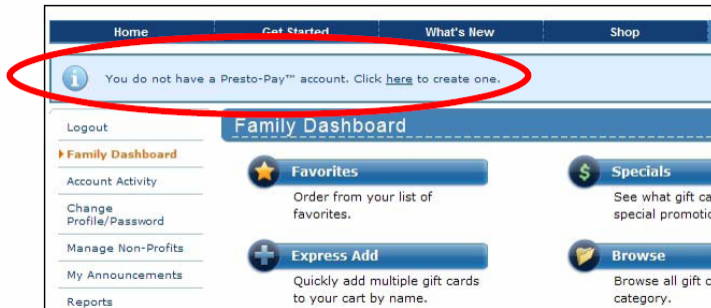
Home | Get Started | What's New | Shop

You do not have a Presto-Pay™ account. Click here to create one.

Logout
Family Dashboard
Account Activity
Change Profile/Password
Manage Non-Profits
My Announcements
Reports

Family Dashboard

Favorites
Order from your list of favorites.

Specials
See what gift ca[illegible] special promoti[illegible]

Express Add
Quickly add multiple gift cards to your cart by name.

Browse
Browse all gift c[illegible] category.